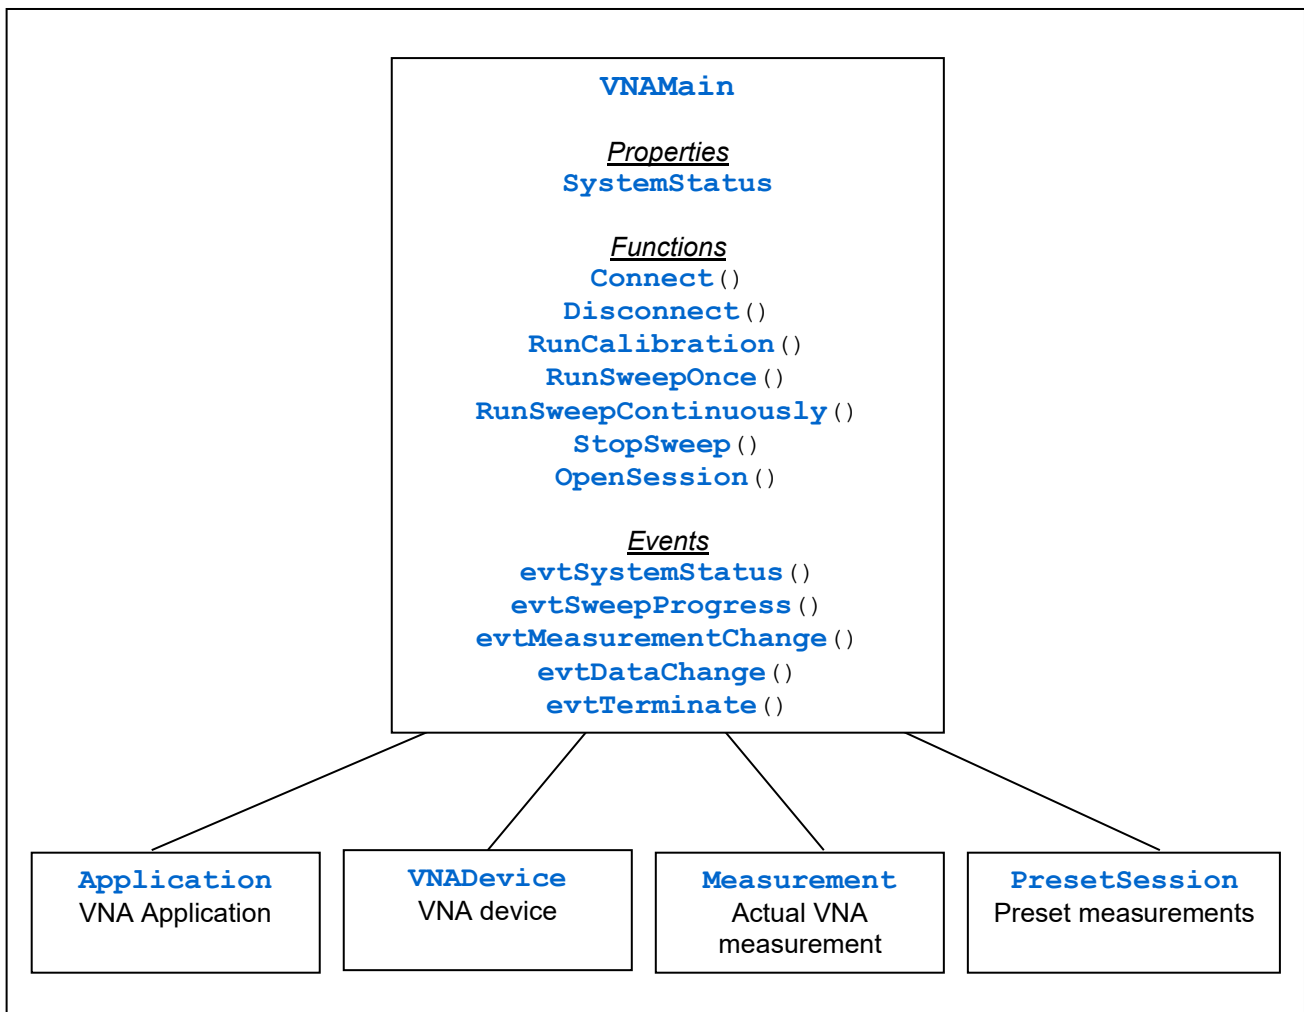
VNAMain

Properties
SystemStatus

Functions
Connect()
Disconnect()
RunCalibration()
RunSweepOnce()
RunSweepContinuously()
StopSweep()
OpenSession()

Events
evtSystemStatus()
evtSweepProgress()
evtMeasurementChange()
evtDataChange()
evtTerminate()

Application
VNA Application

VNADevice
VNA device

Measurement
Actual VNA measurement

PresetSession
Preset measurements